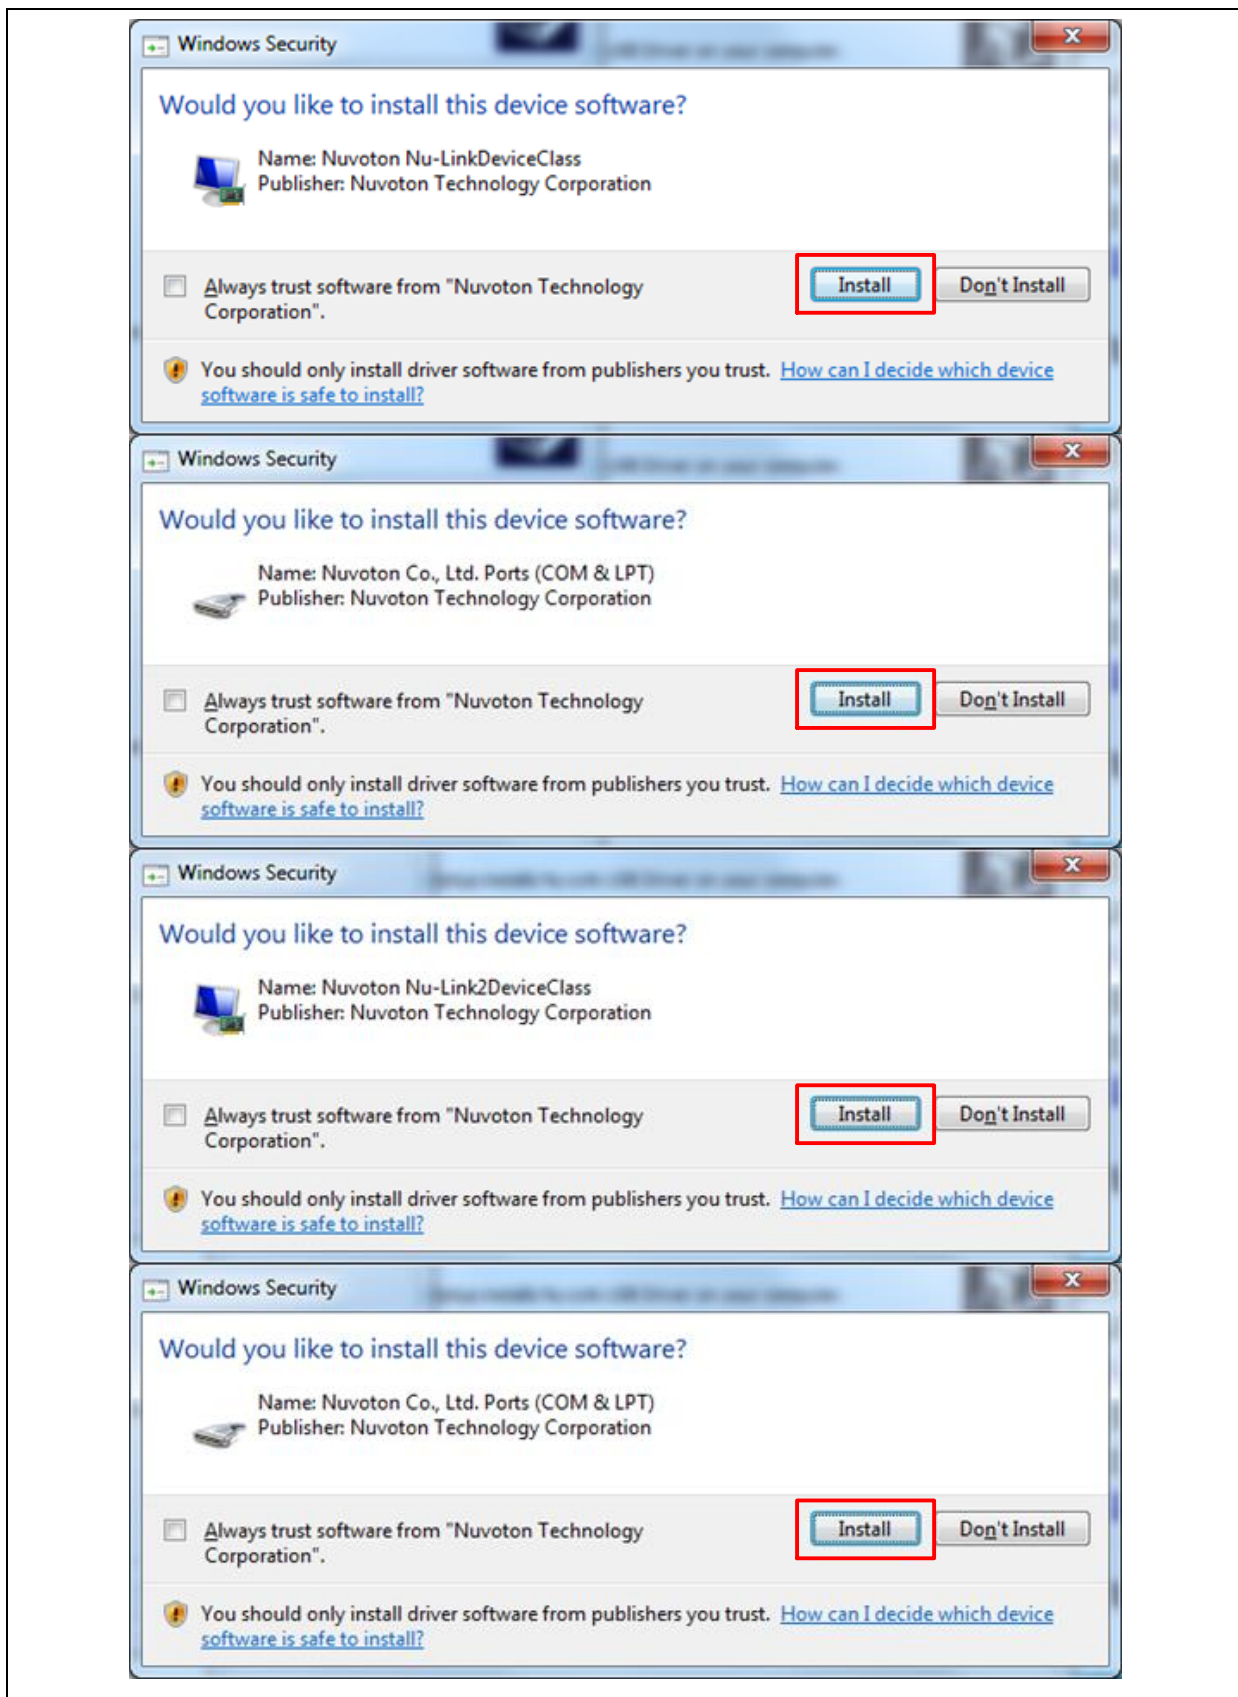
Windows Security

Would you like to install this device software?

Name: Nuvoton Nu-LinkDeviceClass
Publisher: Nuvoton Technology Corporation

Always trust software from "Nuvoton Technology Corporation".

Install

Don't Install

You should only install driver software from publishers you trust. How can I decide which device software is safe to install?

Windows Security

Would you like to install this device software?

Name: Nuvoton Co., Ltd. Ports (COM & LPT)
Publisher: Nuvoton Technology Corporation

Always trust software from "Nuvoton Technology Corporation".

Install

Don't Install

You should only install driver software from publishers you trust. How can I decide which device software is safe to install?

Windows Security

Would you like to install this device software?

Name: Nuvoton Nu-Link2DeviceClass
Publisher: Nuvoton Technology Corporation

Always trust software from "Nuvoton Technology Corporation".

Install

Don't Install

You should only install driver software from publishers you trust. How can I decide which device software is safe to install?

Windows Security

Would you like to install this device software?

Name: Nuvoton Co., Ltd. Ports (COM & LPT)
Publisher: Nuvoton Technology Corporation

Always trust software from "Nuvoton Technology Corporation".

Install

Don't Install

You should only install driver software from publishers you trust. How can I decide which device software is safe to install?